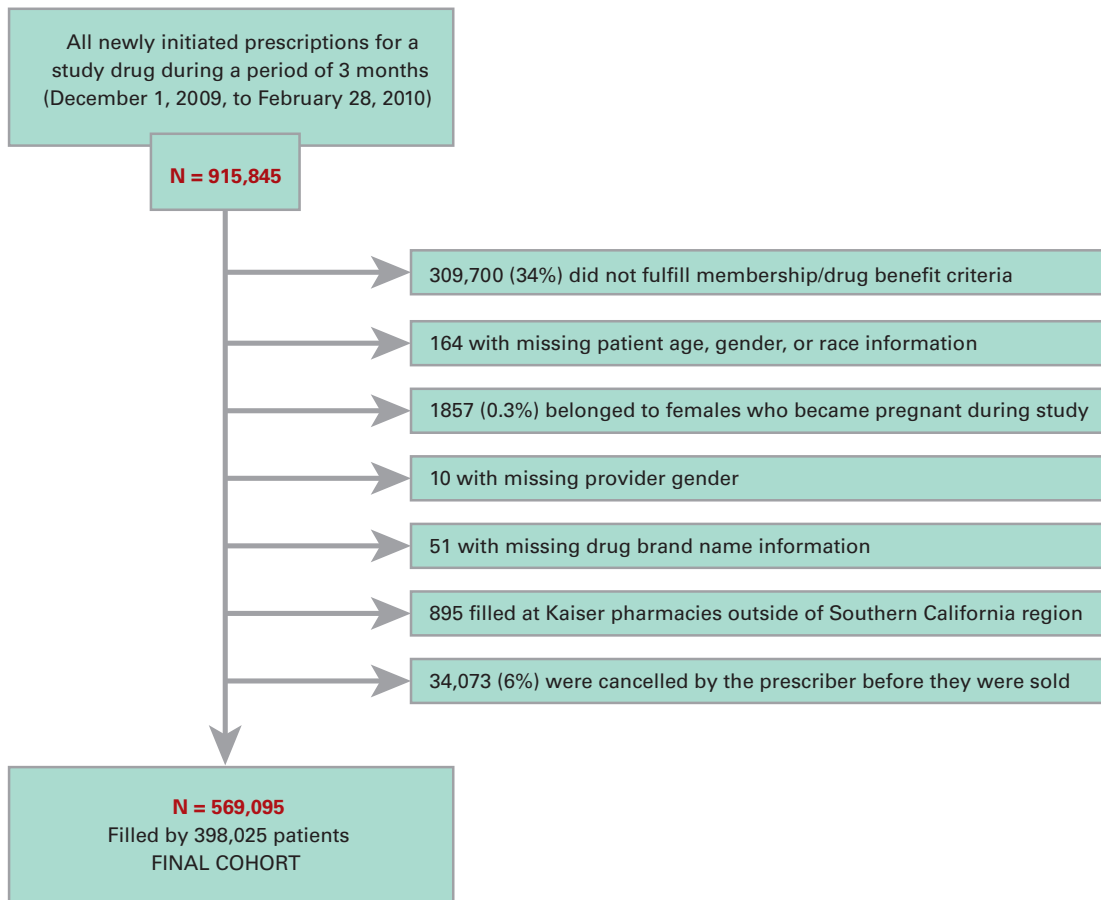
All newly initiated prescriptions for a study drug during a period of 3 months (December 1, 2009, to February 28, 2010)

N = 915,845

309,700 (34%) did not fulfill membership/drug benefit criteria

164 with missing patient age, gender, or race information

1857 (0.3%) belonged to females who became pregnant during study

10 with missing provider gender

51 with missing drug brand name information

895 filled at Kaiser pharmacies outside of Southern California region

34,073 (6%) were cancelled by the prescriber before they were sold

N = 569,095
Filled by 398,025 patients
FINAL COHORT